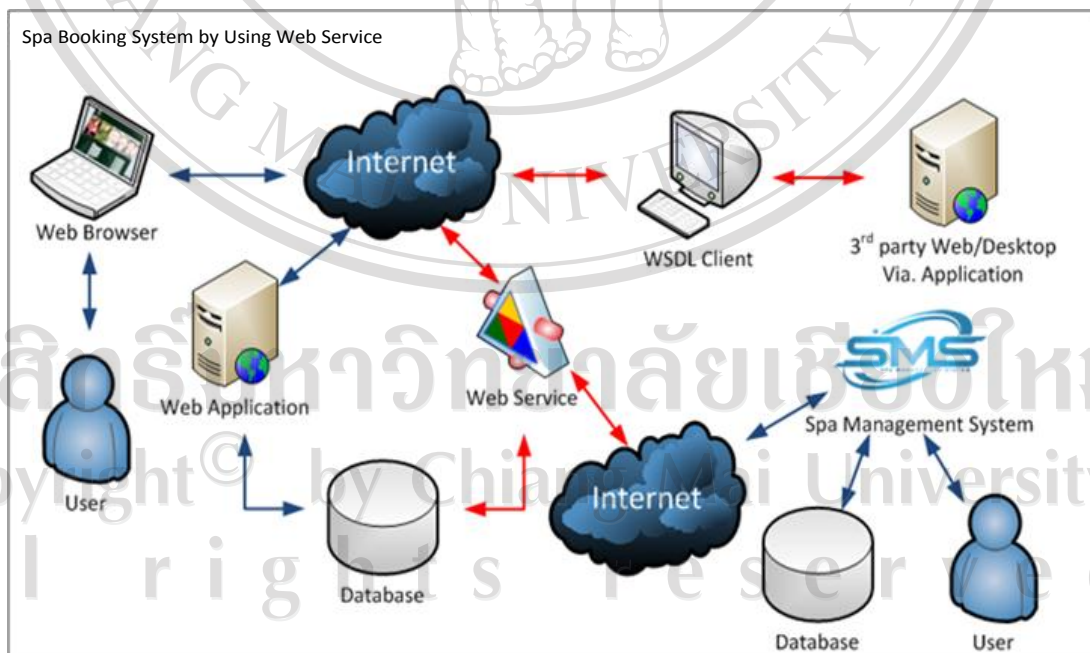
Spa Booking System by Using Web Service

Web Browser

Internet

WSDL Client

3$^{rd}$ party Web/Desktop Via. Application

Web Application

Web Service

SMS

Spa Management System

User

Database

Internet

Database

User

สิทธิ์มหาวิทยาลัยเชียงใหม่
Copyright © by Chiang Mai University
All rights reserved